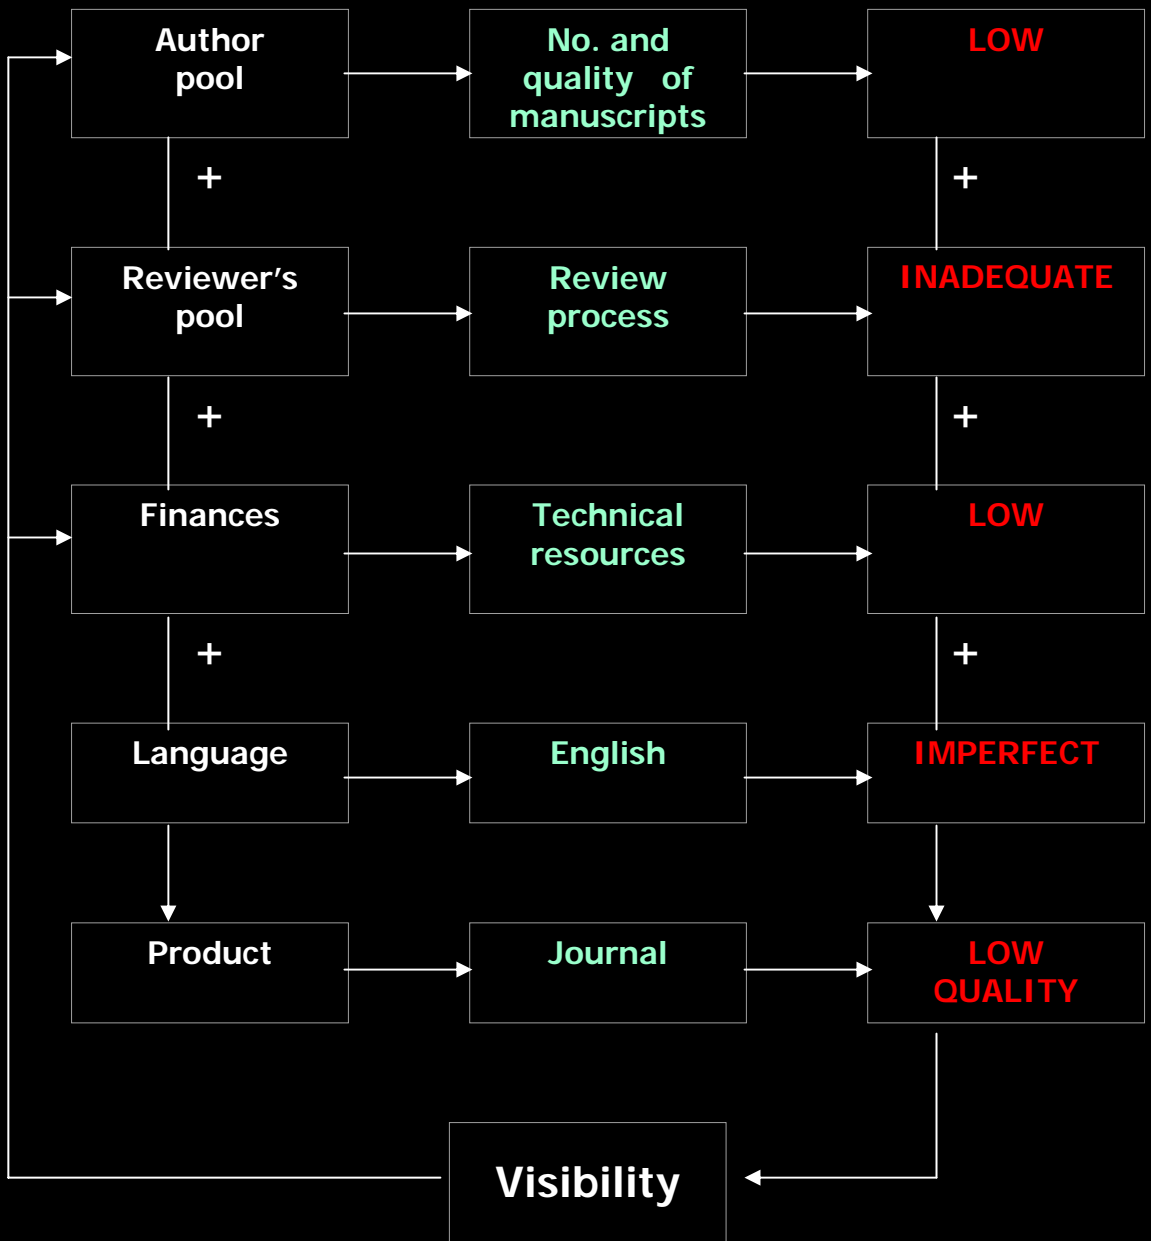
Author pool

No. and quality of manuscripts

LOW

+

+

Reviewer's pool

Review process

INADEQUATE

+

+

Finances

Technical resources

LOW

+

+

Language

English

IMPERFECT

Product

Journal

LOW QUALITY

Visibility